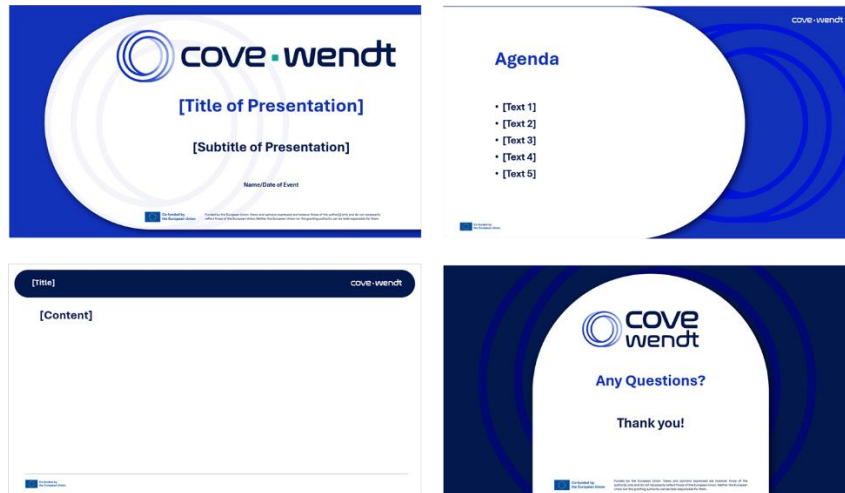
cove·wendt

[Title of Presentation]

[Subtitle of Presentation]

Name/Date of Event

Co-funded by the European Union

Funded by the European Union. Views and opinions expressed are however those of the author(s) only and do not necessarily reflect those of the European Union. Neither the European Union nor the granting authority can be held responsible for them.

cove·wendt

Agenda

• [Text 1]
• [Text 2]
• [Text 3]
• [Text 4]
• [Text 5]

Co-funded by the European Union

[Title]

cove·wendt

[Content]

Co-funded by the European Union

cove wendt

Any Questions?

Thank you!

Co-funded by the European Union

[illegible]